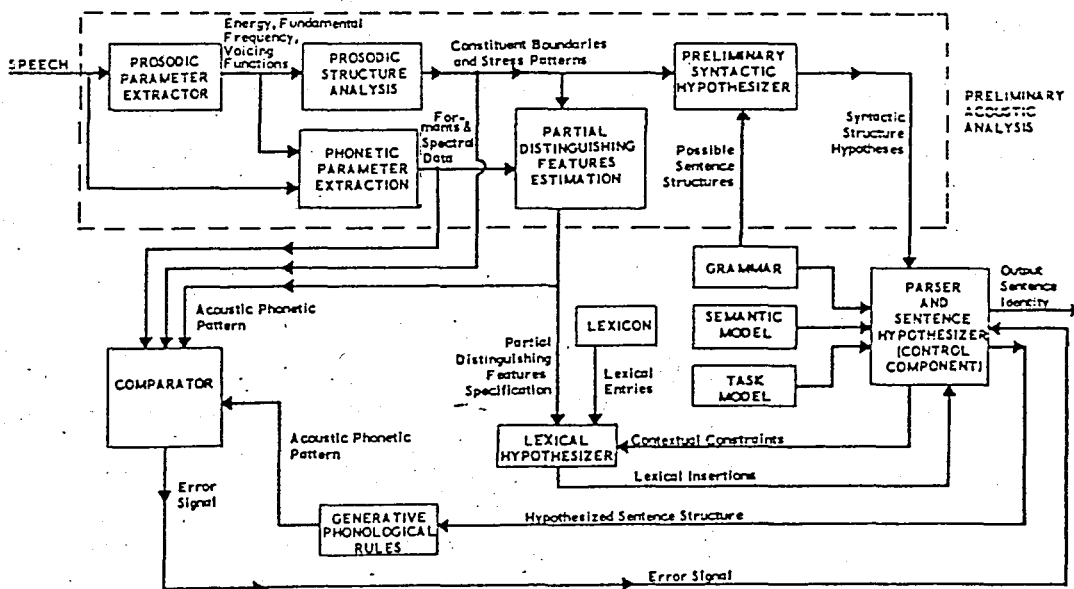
SPEECH

PROSODIC PARAMETER EXTRACTOR

Energy, Fundamental Frequency, Voicing Functions

PROSODIC STRUCTURE ANALYSIS

Constituent Boundaries and Stress Patterns

PRELIMINARY SYNTACTIC HYPOTHESIZER

PRELIMINARY ACOUSTIC ANALYSIS

PHONETIC PARAMETER EXTRACTION

Formants & Spectral Data

PARTIAL DISTINGUISHING FEATURES ESTIMATION

Possible Sentence Structures

Syntactic Structure Hypotheses

GRAMMAR

SEMANTIC MODEL

TASK MODEL

PARSER AND SENTENCE HYPOTHESIZER (CONTROL COMPONENT)

Output Sentence Identity

Acoustic Phonetic Pattern

COMPARATOR

Partial Distinguishing Features Specification

LEXICON

Lexical Entries

LEXICAL HYPOTHESIZER

Contextual Constraints

Lexical Insertions

Acoustic Phonetic Pattern

Error Signal

GENERATIVE PHONOLOGICAL RULES

Hypothesized Sentence Structure

Error Signal